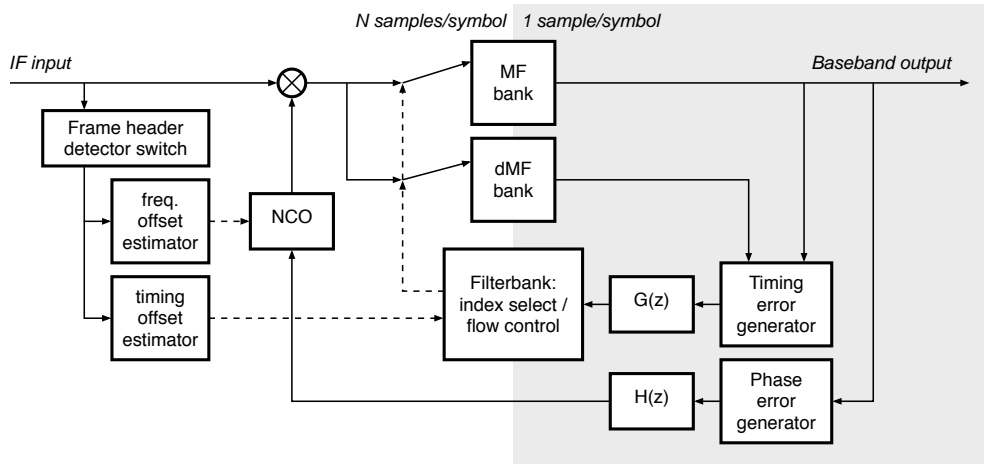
N samples/symbol 1 sample/symbol

IF input

Baseband output

MF bank

dMF bank

Frame header detector switch

freq. offset estimator

NCO

timing offset estimator

Filterbank: index select / flow control

G(z)

Timing error generator

H(z)

Phase error generator